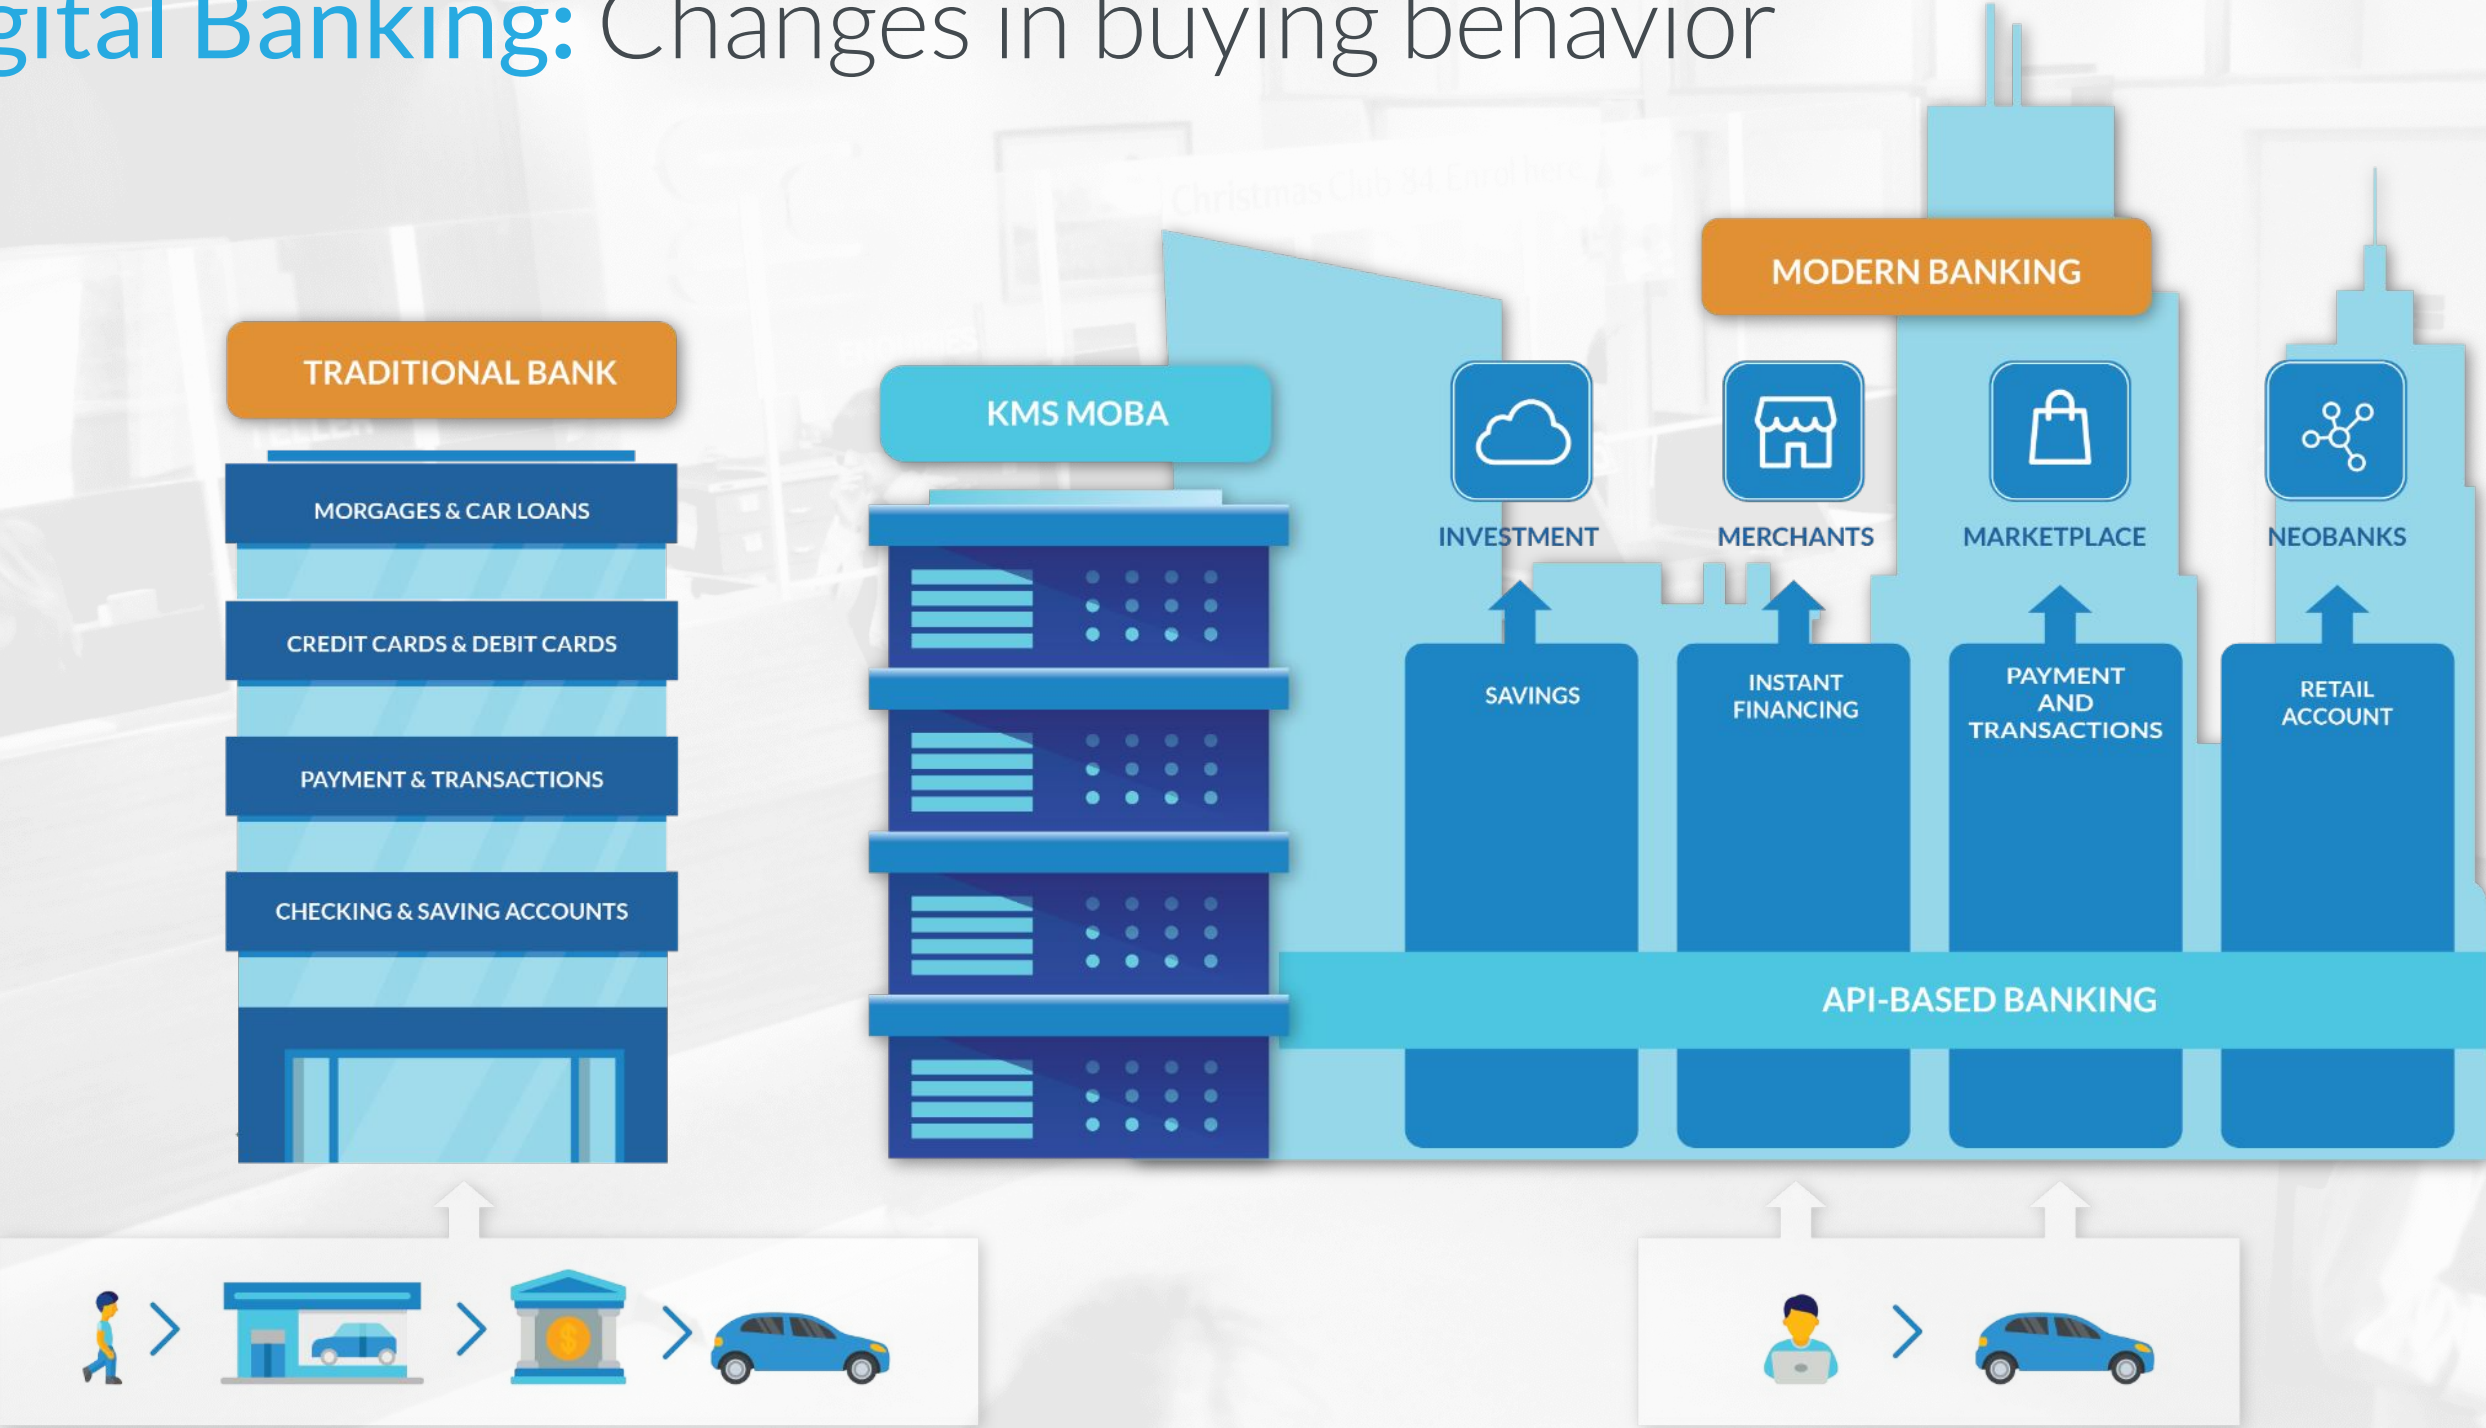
gital Banking: Changes in buying behavior

TRADITIONAL BANK

MORGAGES & CAR LOANS

CREDIT CARDS & DEBIT CARDS

PAYMENT & TRANSACTIONS

CHECKING & SAVING ACCOUNTS

KMS MOBA

MODERN BANKING

INVESTMENT

MERCHANTS

MARKETPLACE

NEOBANKS

SAVINGS

INSTANT FINANCING

PAYMENT AND TRANSACTIONS

RETAIL ACCOUNT

API-BASED BANKING